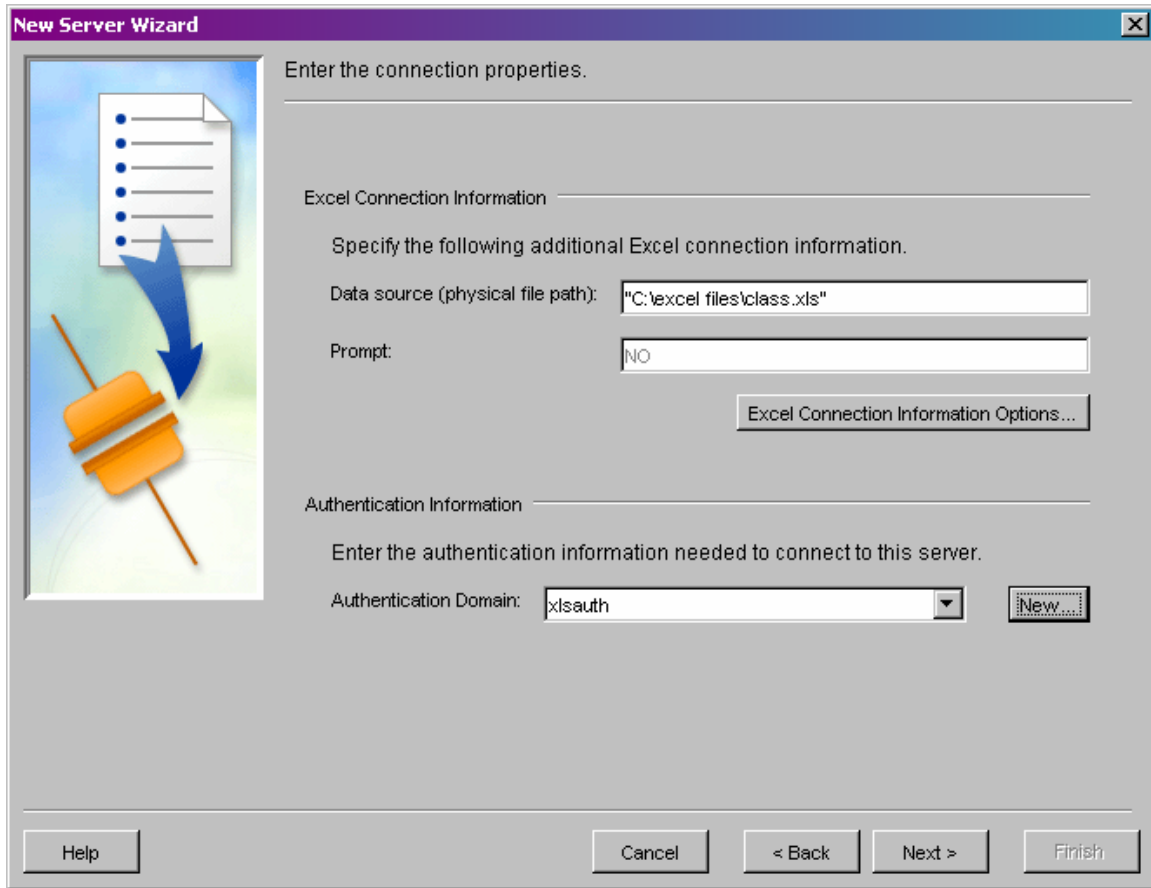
New Server Wizard

Enter the connection properties.

Excel Connection Information

Specify the following additional Excel connection information.

Data source (physical file path): "C:\excel files\class.xls"

Prompt: NO

Excel Connection Information Options...

Authentication Information

Enter the authentication information needed to connect to this server.

Authentication Domain: xlsauth

New...

Help

Cancel

< Back

Next >

Finish